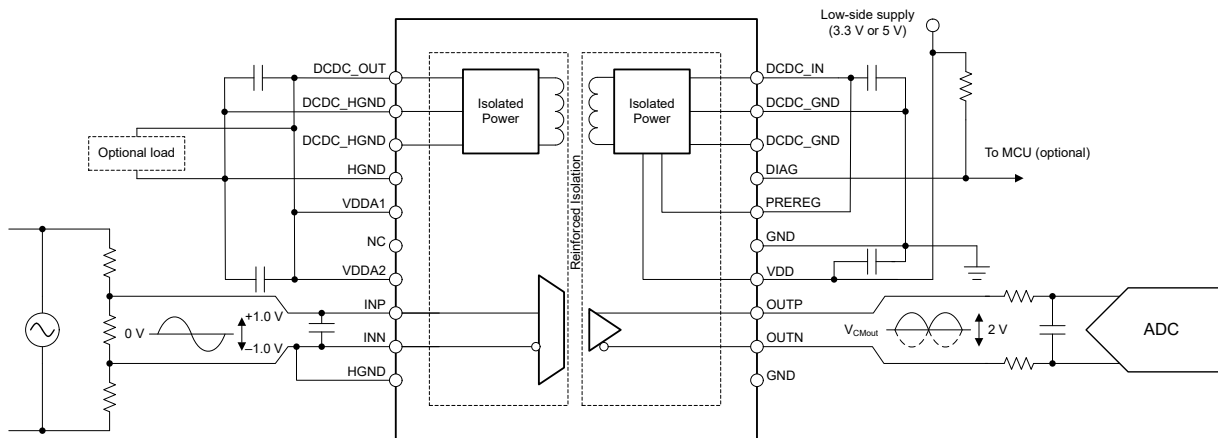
Low-side supply
(3.3 V or 5 V)

DCDC_OUT
DCDC_HGND
DCDC_HGND
HGND
VDDA1
NC
VDDA2
INP
INN
HGND

Optional load

Isolated Power

Reinforced Isolation

Isolated Power

DCDC_IN
DCDC_GND
DCDC_GND
DIAG
PREREG
GND
VDD
OUTP
OUTN
GND

To MCU (optional)

0 V
+1.0 V
–1.0 V

$V_{CMout}$
2 V

ADC